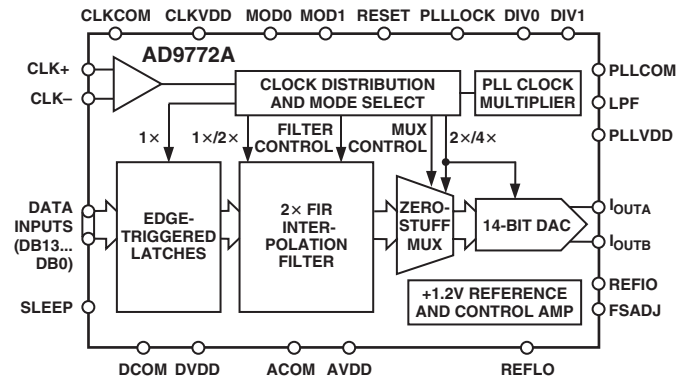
CLKCOM CLKVDD MOD0 MOD1 RESET PLLLOCK DIV0 DIV1

AD9772A

CLK+

CLK–

CLOCK DISTRIBUTION AND MODE SELECT

PLL CLOCK MULTIPLIER

PLLCOM

LPF

PLLVDD

1×

1×/2×

FILTER CONTROL

MUX CONTROL

2×/4×

DATA INPUTS (DB13... DB0)

EDGE-TRIGGERED LATCHES

2× FIR INTER-POLATION FILTER

ZERO-STUFF MUX

14-BIT DAC

$I_{OUTA}$

$I_{OUTB}$

REFIO

FSADJ

SLEEP

+1.2V REFERENCE AND CONTROL AMP

DCOM DVDD ACOM AVDD REFLO